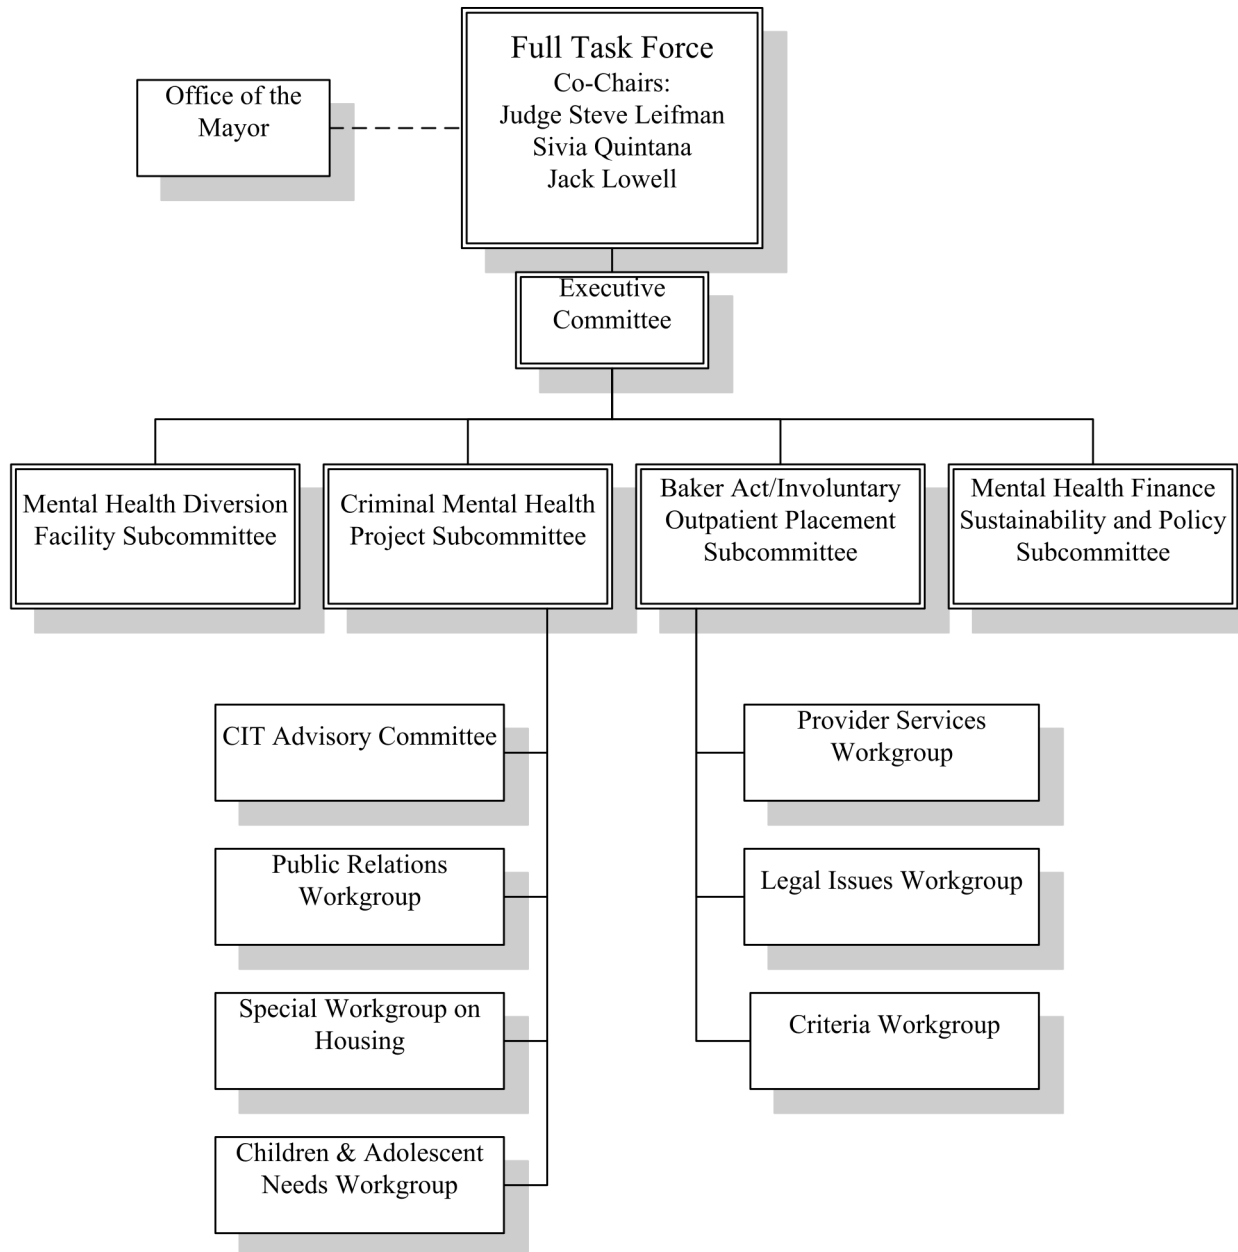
Full Task Force
Co-Chairs:
Judge Steve Leifman
Sivia Quintana
Jack Lowell

Office of the Mayor

Executive Committee

Mental Health Diversion Facility Subcommittee

Criminal Mental Health Project Subcommittee

Baker Act/Involuntary Outpatient Placement Subcommittee

Mental Health Finance Sustainability and Policy Subcommittee

CIT Advisory Committee

Public Relations Workgroup

Special Workgroup on Housing

Children & Adolescent Needs Workgroup

Provider Services Workgroup

Legal Issues Workgroup

Criteria Workgroup